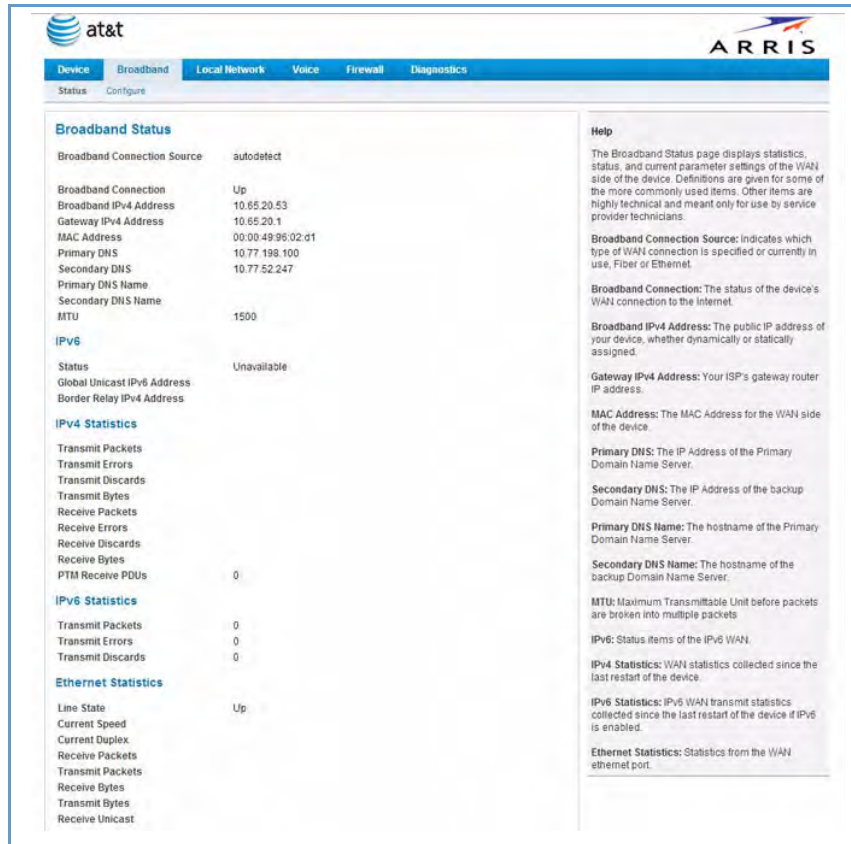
at&t

ARRIS

Device Broadband Local Network Voice Firewall Diagnostics

Status Configure

Broadband Status

| | |
|---|---|
| Broadband Connection Source | autodetect |
| Broadband Connection | Up |
| Broadband IPv4 Address | 10.65.20.53 |
| Gateway IPv4 Address | 10.65.20.1 |
| MAC Address | 00:00:49:96:02:d1 |
| Primary DNS | 10.77.198.100 |
| Secondary DNS | 10.77.52.247 |
| Primary DNS Name | |
| Secondary DNS Name | |
| MTU | 1500 |

IPv6

| | |
|---|---|
| Status | Unavailable |
| Global Unicast IPv6 Address | |
| Border Relay IPv4 Address | |

IPv4 Statistics

| | |
|---|---|
| Transmit Packets | |
| Transmit Errors | |
| Transmit Discards | |
| Transmit Bytes | |
| Receive Packets | |
| Receive Errors | |
| Receive Discards | |
| Receive Bytes | |
| PTM Receive PDUs | 0 |

IPv6 Statistics

| | |
|---|---|
| Transmit Packets | 0 |
| Transmit Errors | 0 |
| Transmit Discards | 0 |

Ethernet Statistics

| | |
|---|---|
| Line State | Up |
| Current Speed | |
| Current Duplex | |
| Receive Packets | |
| Transmit Packets | |
| Receive Bytes | |
| Transmit Bytes | |
| Receive Unicast | |

Help

The Broadband Status page displays statistics, status, and current parameter settings of the WAN side of the device. Definitions are given for some of the more commonly used items. Other items are highly technical and meant only for use by service provider technicians.

Broadband Connection Source: Indicates which type of WAN connection is specified or currently in use, Fiber or Ethernet.

Broadband Connection: The status of the device's WAN connection to the Internet.

Broadband IPv4 Address: The public IP address of your device, whether dynamically or statically assigned.

Gateway IPv4 Address: Your ISP's gateway router IP address.

MAC Address: The MAC Address for the WAN side of the device.

Primary DNS: The IP Address of the Primary Domain Name Server.

Secondary DNS: The IP Address of the backup Domain Name Server.

Primary DNS Name: The hostname of the Primary Domain Name Server.

Secondary DNS Name: The hostname of the backup Domain Name Server.

MTU: Maximum Transmittable Unit before packets are broken into multiple packets

IPv6: Status items of the IPv6 WAN.

IPv4 Statistics: WAN statistics collected since the last restart of the device.

IPv6 Statistics: IPv6 WAN transmit statistics collected since the last restart of the device if IPv6 is enabled.

Ethernet Statistics: Statistics from the WAN ethernet port.